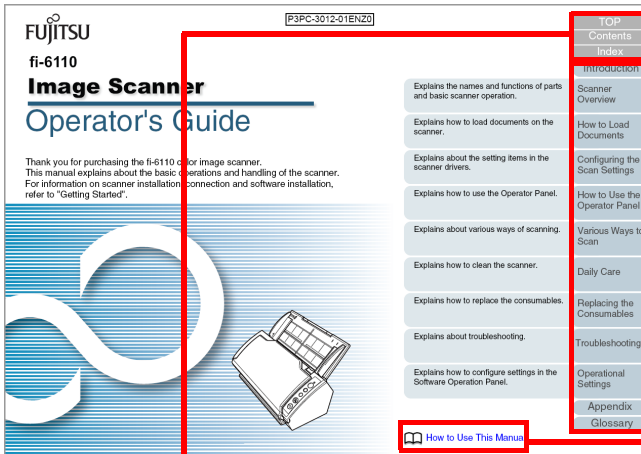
FUJITSU

P3PC-3012-01ENZ0

fi-6110

Image Scanner

Operator's Guide

Thank you for purchasing the fi-6110 color image scanner.
This manual explains about the basic operations and handling of the scanner.
For information on scanner installation, connection and software installation, refer to "Getting Started".

TOP
Contents
Index
Introduction

Explains the names and functions of parts and basic scanner operation.
Scanner Overview

Explains how to load documents on the scanner.
How to Load Documents

Explains about the setting items in the scanner drivers.
Configuring the Scan Settings

Explains how to use the Operator Panel.
How to Use the Operator Panel

Explains about various ways of scanning.
Various Ways to Scan

Explains how to clean the scanner.
Daily Care

Explains how to replace the consumables.
Replacing the Consumables

Explains about troubleshooting.
Troubleshooting

Explains how to configure settings in the Software Operation Panel.
Operational Settings

Appendix
Glossary

How to Use This Manua